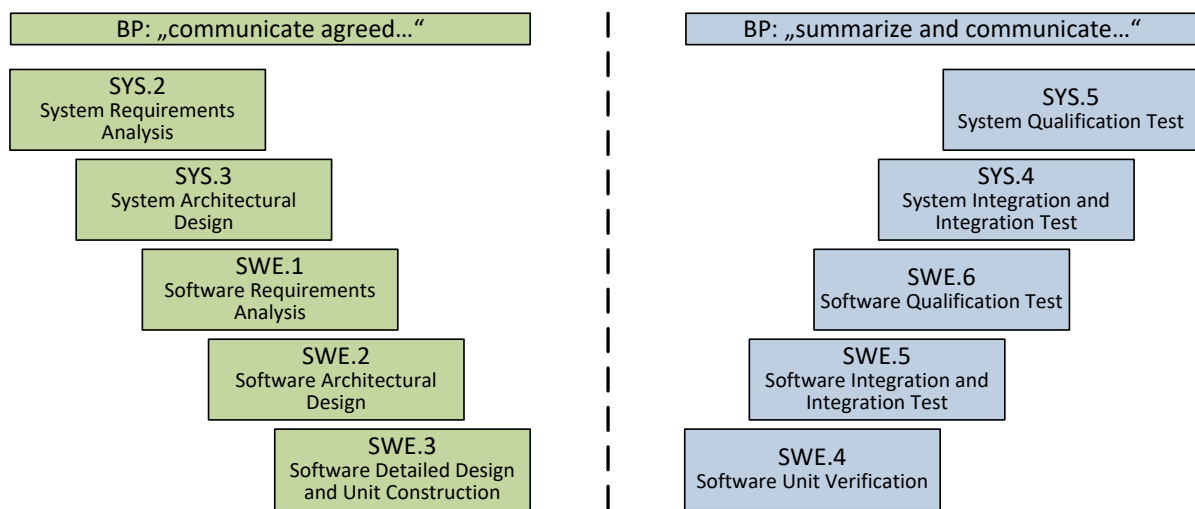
BP: „communicate agreed…“

SYS.2
System Requirements Analysis

SYS.3
System Architectural Design

SWE.1
Software Requirements Analysis

SWE.2
Software Architectural Design

SWE.3
Software Detailed Design and Unit Construction

BP: „summarize and communicate…“

SYS.5
System Qualification Test

SYS.4
System Integration and Integration Test

SWE.6
Software Qualification Test

SWE.5
Software Integration and Integration Test

SWE.4
Software Unit Verification